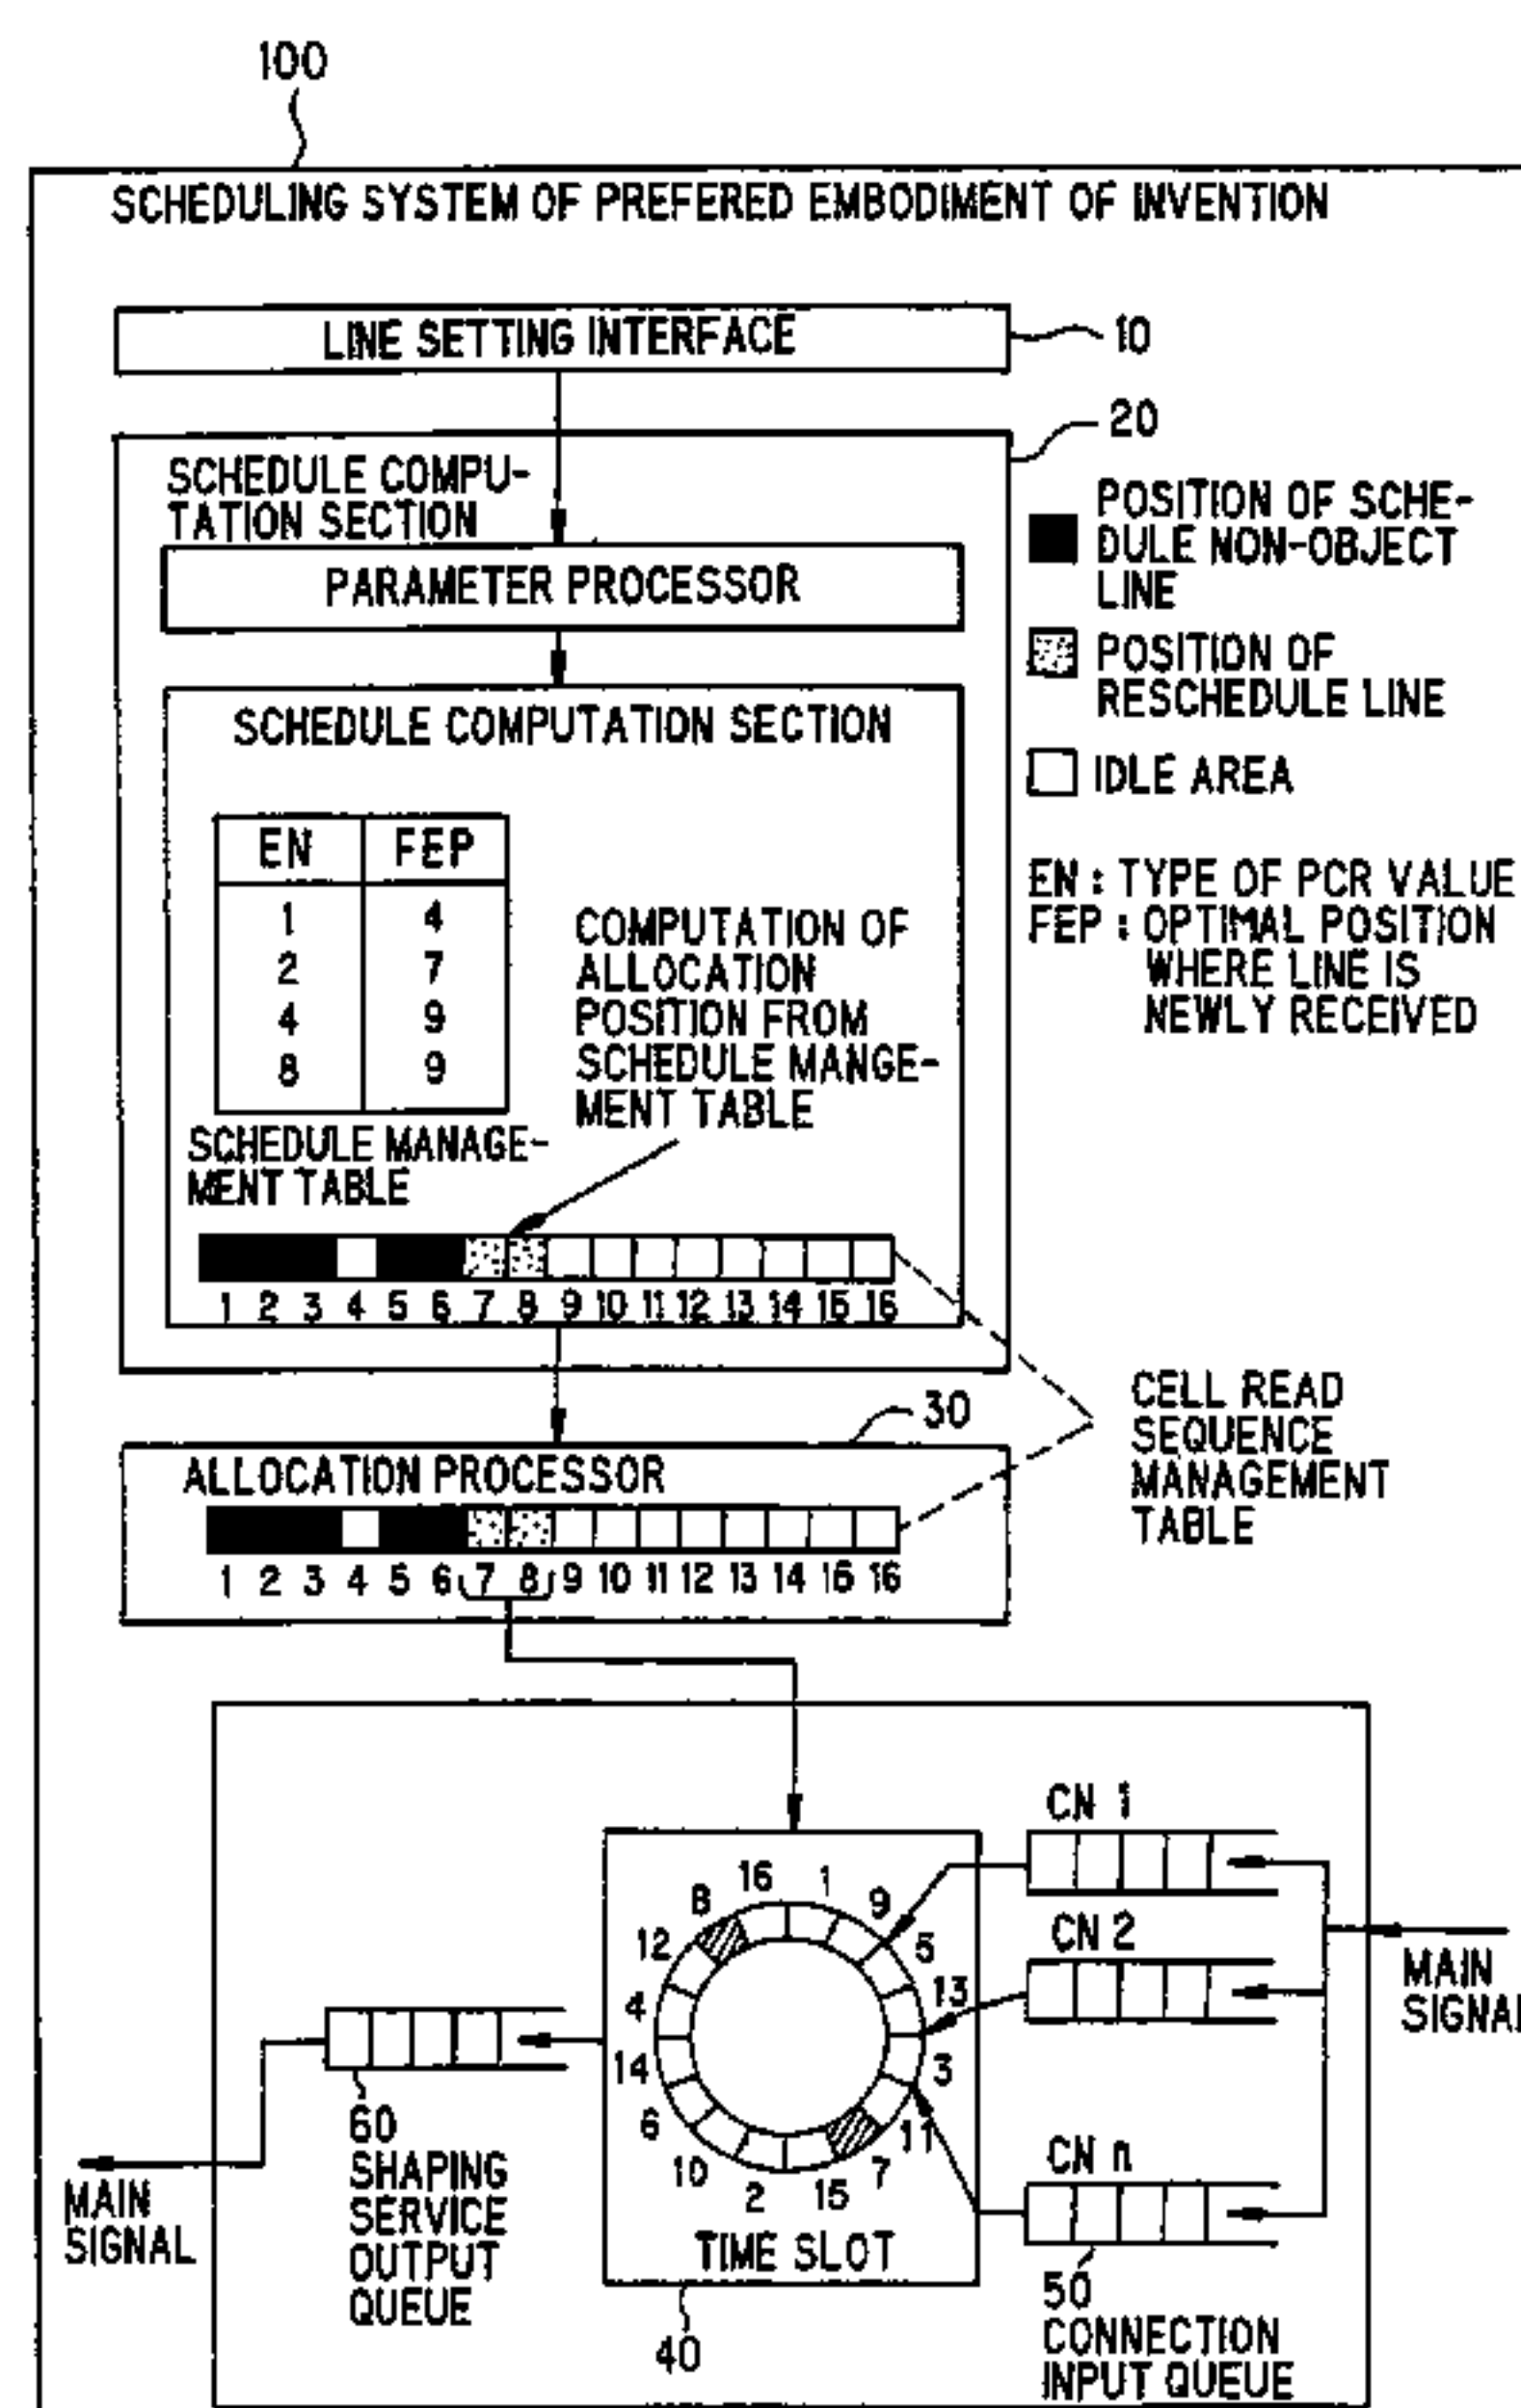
100

SCHEDULING SYSTEM OF PREFERED EMBODIMENT OF INVENTION

LINE SETTING INTERFACE

10

20

SCHEDULE COMPUTATION SECTION

PARAMETER PROCESSOR

SCHEDULE COMPUTATION SECTION

| EN | FEP |
|---|---|
| 1 | 4 |
| 2 | 7 |
| 4 | 9 |
| 8 | 9 |

SCHEDULE MANAGEMENT TABLE

COMPUTATION OF ALLOCATION POSITION FROM SCHEDULE MANGEMENT TABLE

1 2 3 4 5 6 7 8 9 10 11 12 13 14 15 16

POSITION OF SCHEDULE NON-OBJECT LINE

POSITION OF RESCHEDULE LINE

IDLE AREA

EN : TYPE OF PCR VALUE
FEP : OPTIMAL POSITION WHERE LINE IS NEWLY RECEIVED

30

ALLOCATION PROCESSOR

1 2 3 4 5 6 7 8 9 10 11 12 13 14 15 16

CELL READ SEQUENCE MANAGEMENT TABLE

CN 1

CN 2

CN n

MAIN SIGNAL

16 1 9 8 12 5 13 4 14 3 6 11 10 7 2 15

TIME SLOT

40

60 SHAPING SERVICE OUTPUT QUEUE

MAIN SIGNAL

50 CONNECTION INPUT QUEUE